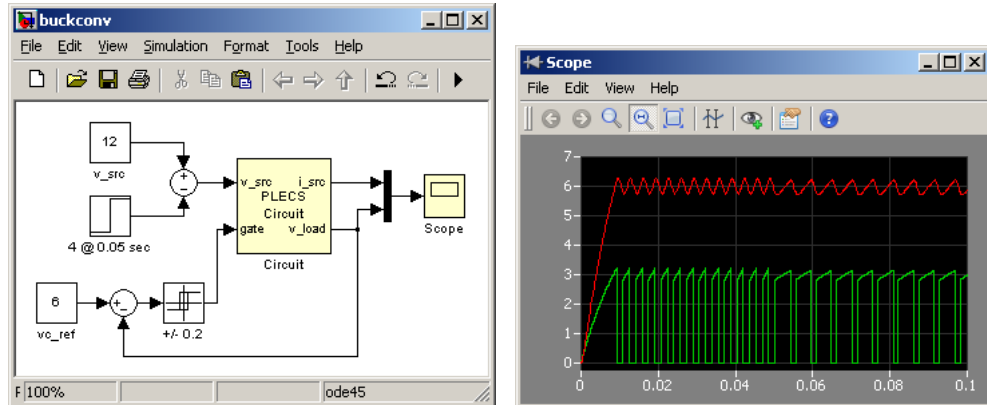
buckconv

File Edit View Simulation Format Tools Help

12

v_src

+

-

4 @ 0.05 sec

v_src i_src

PLECS

Circuit

gate v_load

Circuit

Scope

6

vc_ref

+

-

+/- 0.2

F 100% ode45

Scope

File Edit View Help

7

6

5

4

3

2

1

0

0 0.02 0.04 0.06 0.08 0.1